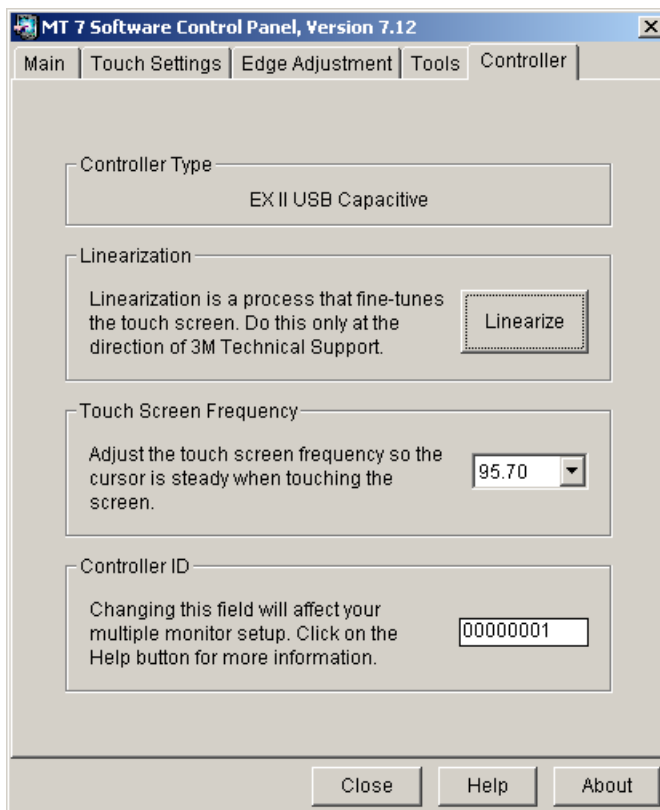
MT 7 Software Control Panel, Version 7.12

×

Main | Touch Settings | Edge Adjustment | Tools | Controller

Controller Type

EX II USB Capacitive

Linearization

Linearization is a process that fine-tunes the touch screen. Do this only at the direction of 3M Technical Support.

Linearize

Touch Screen Frequency

Adjust the touch screen frequency so the cursor is steady when touching the screen.

95.70

Controller ID

Changing this field will affect your multiple monitor setup. Click on the Help button for more information.

00000001

Close

Help

About